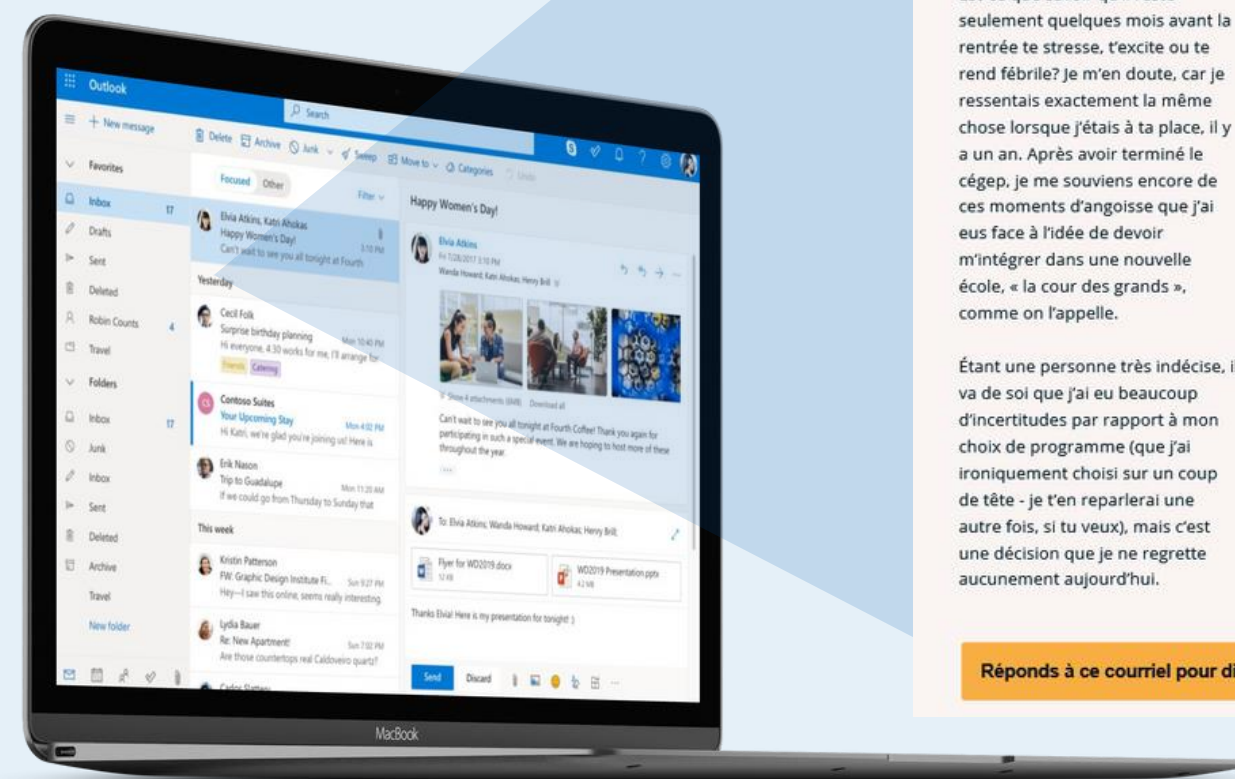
Outlook

Search

New message

Delete Archive Junk Sweep Move to Categories Undo

Favorites

Inbox 17

Drafts

Sent

Deleted

Robin Counts 4

Travel

Folders

Inbox 17

Junk

Inbox

Sent

Deleted

Archive

Travel

New folder

Focused Other

Filter

Elvia Atkins, Katri Ahokas
Happy Women's Day!
Can't wait to see you all tonight at Fourth
3:10 PM

Yesterday

Cecil Folk
Surprise birthday planning
Hi everyone, 4:30 works for me, I'll arrange for
Mon 10:40 PM
Friends Catering

Contoso Suites
Your Upcoming Stay
Hi Katri, we're glad you're joining us! Here is
Mon 4:02 PM

Erik Nason
Trip to Guadalupe
If we could go from Thursday to Sunday that
Mon 11:20 AM

This week

Kristin Patterson
FW: Graphic Design Institute Fi...
Hey—I saw this online, seems really interesting.
Sun 9:27 PM

Lydia Bauer
Re: New Apartment!
Are those countertops real Caldoveiro quartz?
Sun 7:02 PM

Carlos Slattery

Happy Women's Day!

Elvia Atkins
Fri 7/28/2017 3:10 PM
Wanda Howard; Katri Ahokas; Henry Brill

Show 4 attachments (6MB) Download all

Can't wait to see you all tonight at Fourth Coffee! Thank you again for participating in such a special event. We are hoping to host more of these throughout the year.

To: Elvia Atkins; Wanda Howard; Katri Ahokas; Henry Brill

Flyer for WD2019.docx
12 KB

WD2019 Presentation.pptx
4.2 MB

Thanks Elvia! Here is my presentation for tonight! :)

Send Discard

MacBook

seulement quelques mois avant la rentrée te stresse, t'excite ou te rend fébrile? Je m'en doute, car je ressentais exactement la même chose lorsque j'étais à ta place, il y a un an. Après avoir terminé le cégep, je me souviens encore de ces moments d'angoisse que j'ai eus face à l'idée de devoir m'intégrer dans une nouvelle école, « la cour des grands », comme on l'appelle.

Étant une personne très indécise, il va de soi que j'ai eu beaucoup d'incertitudes par rapport à mon choix de programme (que j'ai ironiquement choisi sur un coup de tête - je t'en reparlerai une autre fois, si tu veux), mais c'est une décision que je ne regrette aucunement aujourd'hui.

Réponds à ce courriel pour di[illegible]